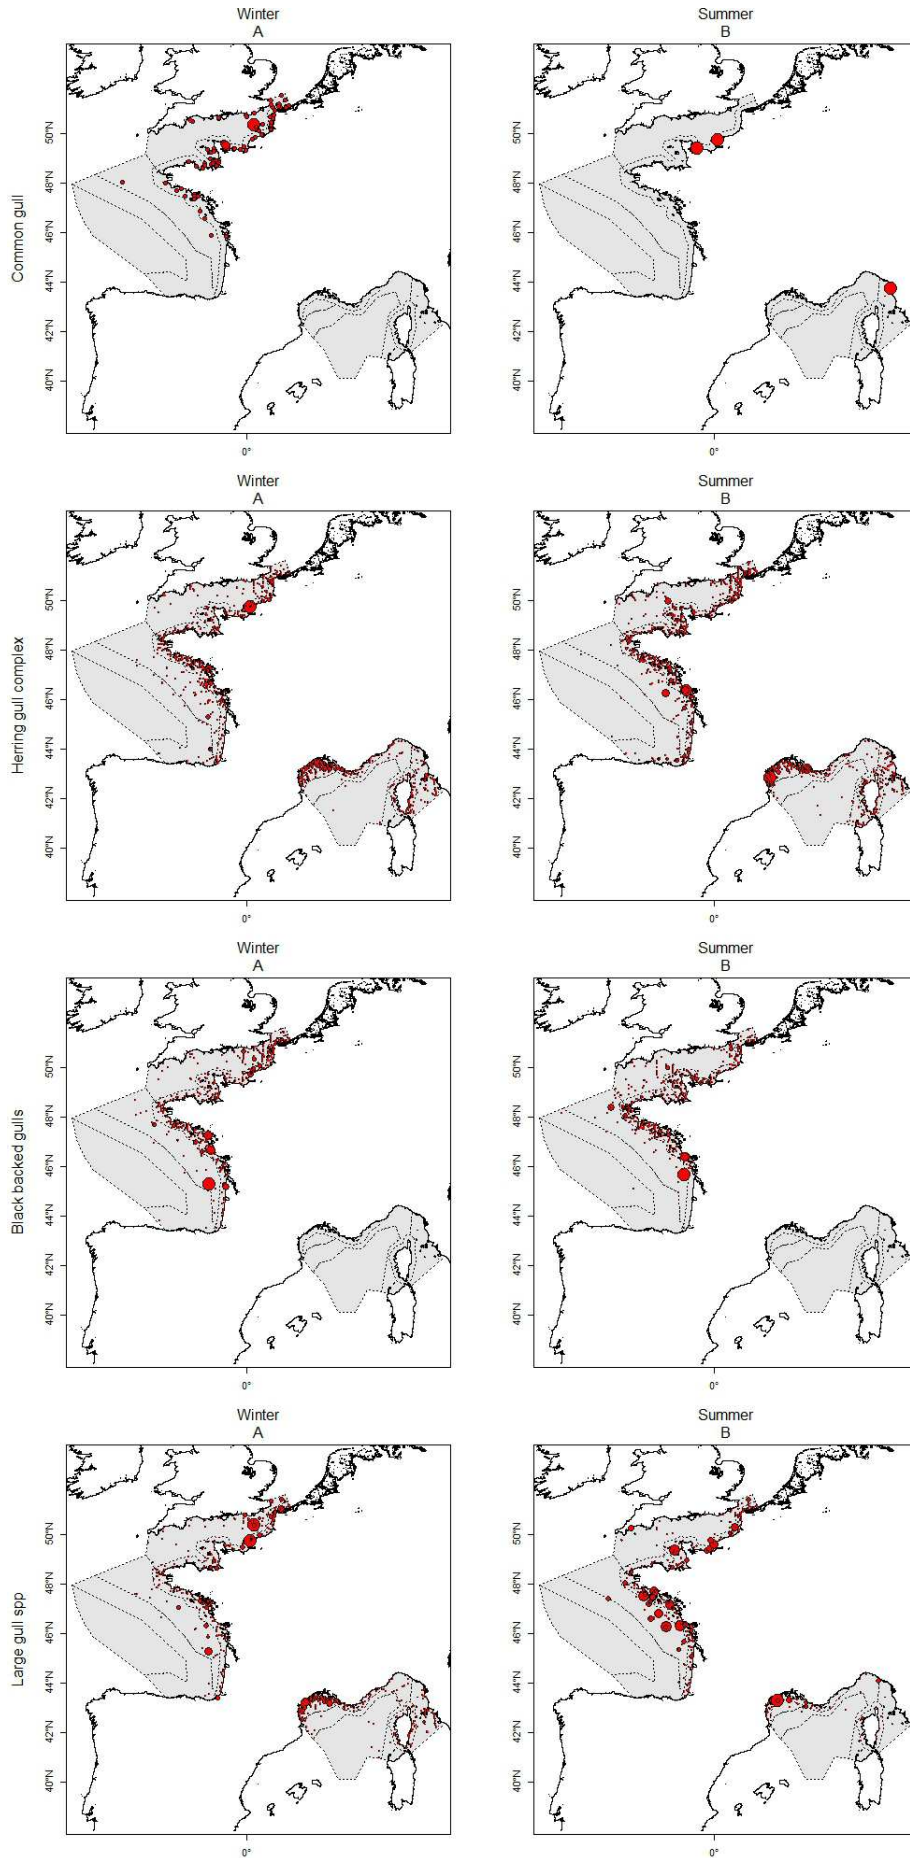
Winter
A

Summer
B

Common gull

50°N
48°N
46°N
44°N
42°N
40°N

0°

50°N
48°N
46°N
44°N
42°N
40°N

0°

Winter
A

Summer
B

Herring gull complex

50°N
48°N
46°N
44°N
42°N
40°N

0°

50°N
48°N
46°N
44°N
42°N
40°N

0°

Winter
A

Summer
B

Black backed gulls

50°N
48°N
46°N
44°N
42°N
40°N

0°

50°N
48°N
46°N
44°N
42°N
40°N

0°

Winter
A

Summer
B

Large gull spp

50°N
48°N
46°N
44°N
42°N
40°N

0°

50°N
48°N
46°N
44°N
42°N
40°N

0°